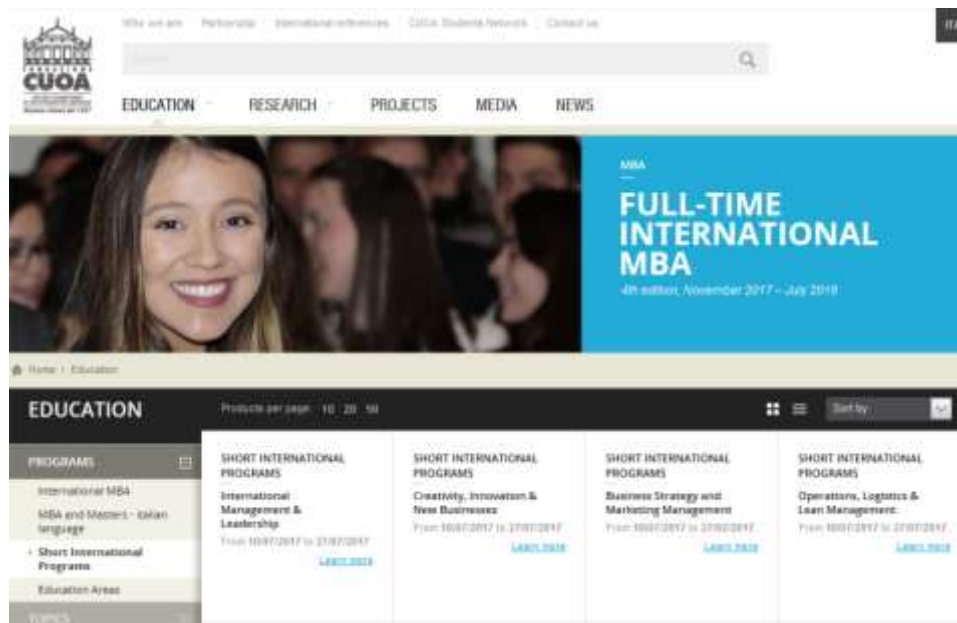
Who we are | Partnership | International references | CUOA Students Network | Contact us

IT

CUOA

EDUCATION RESEARCH PROJECTS MEDIA NEWS

MBA

FULL-TIME INTERNATIONAL MBA

4th edition, November 2017 – July 2018

Home / Education

EDUCATION

Products per page 10 20 50

Sort by

PROGRAMS

International MBA

MBA and Masters - Italian language

Short International Programs

Education Areas

TOPICS

SHORT INTERNATIONAL PROGRAMS

International Management & Leadership

From 10/07/2017 to 27/07/2017

Learn more

SHORT INTERNATIONAL PROGRAMS

Creativity, Innovation & New Businesses

From 10/07/2017 to 27/07/2017

Learn more

SHORT INTERNATIONAL PROGRAMS

Business Strategy and Marketing Management

From 10/07/2017 to 27/07/2017

Learn more

SHORT INTERNATIONAL PROGRAMS

Operations, Logistics & Lean Management

From 10/07/2017 to 27/07/2017

Learn more